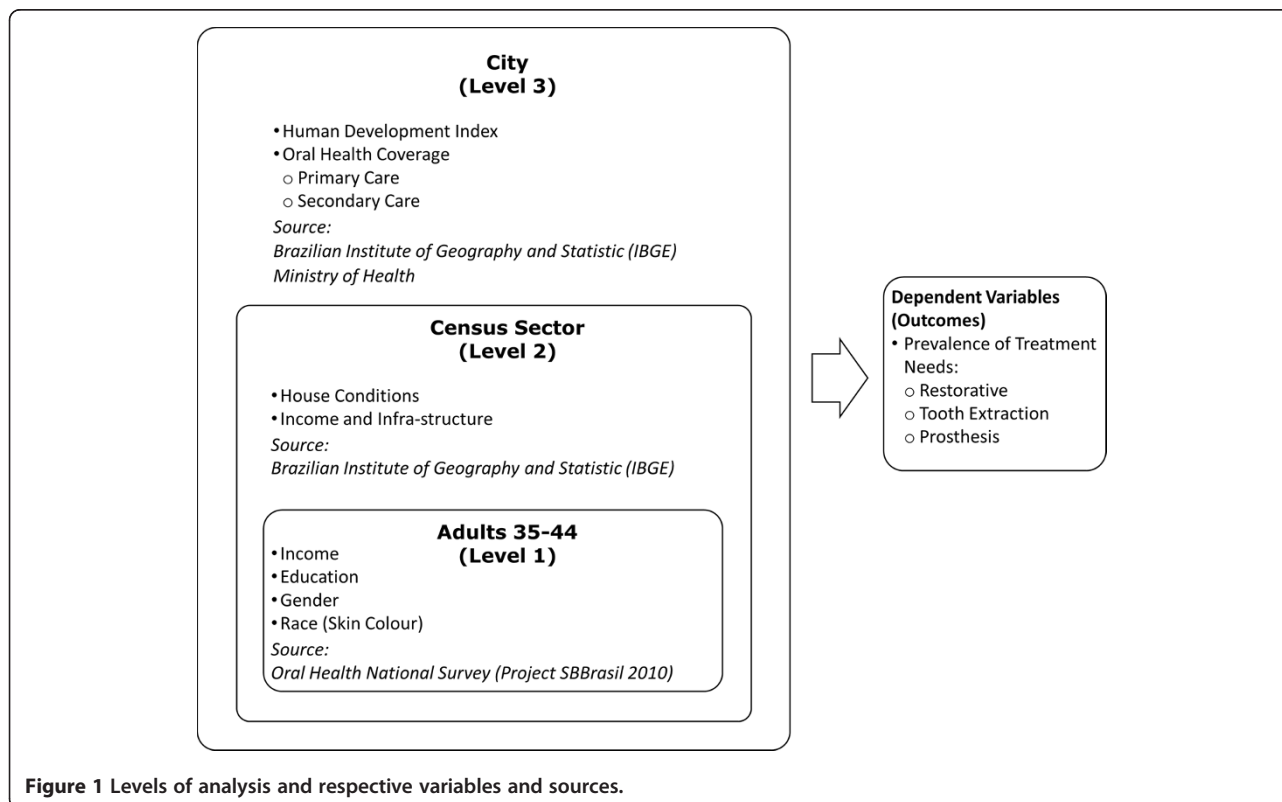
City
(Level 3)

• Human Development Index
• Oral Health Coverage
  o Primary Care
  o Secondary Care
*Source:*
*Brazilian Institute of Geography and Statistic (IBGE)*
*Ministry of Health*

Census Sector
(Level 2)

• House Conditions
• Income and Infra-structure
*Source:*
*Brazilian Institute of Geography and Statistic (IBGE)*

Adults 35-44
(Level 1)

• Income
• Education
• Gender
• Race (Skin Colour)
*Source:*
*Oral Health National Survey (Project SBBrasil 2010)*

Dependent Variables (Outcomes)
• Prevalence of Treatment Needs:
  o Restorative
  o Tooth Extraction
  o Prosthesis

Figure 1 Levels of analysis and respective variables and sources.